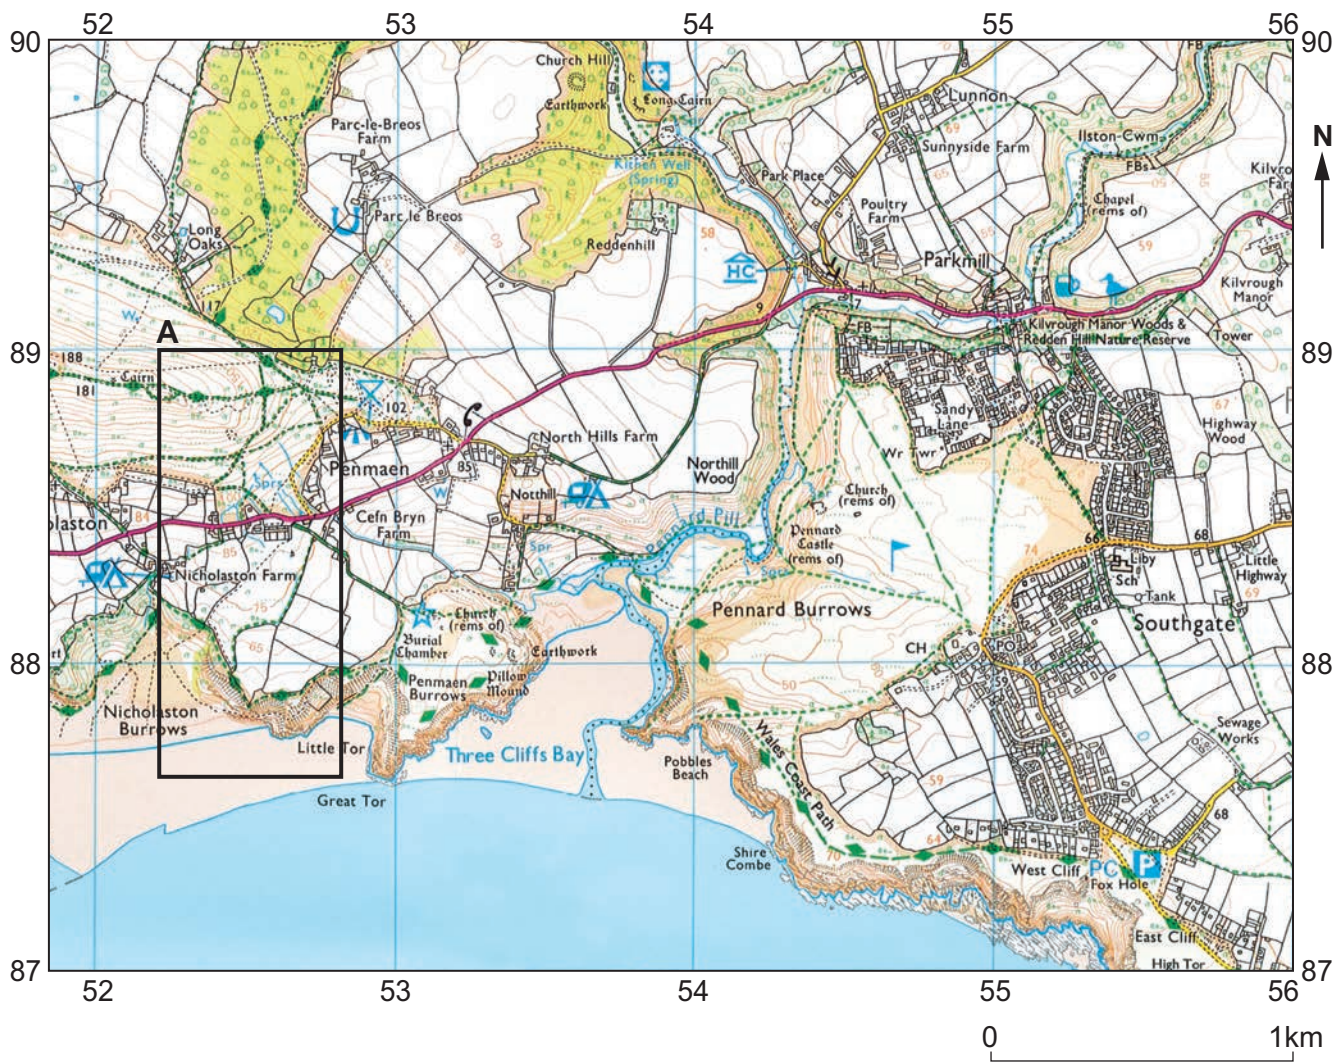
52 53 54 55 56
90 90
89 89
88 88
87 87
52 53 54 55 56

N

Church Hill
Earthwork
Long Cairn
Lunnon
Parc-le-Breos Farm
Kitchen Well (Spring)
Park Place
Sunnyside Farm
Ilston-Cwm
FBs
Kilvrough Farm
Chapel (rems of)
Long Oaks
Parc le Breos
Reddenhill
Poultry Farm
HC
Parkmill
Kilvrough Manor
117
9
17
FB
Kilvrough Manor Woods & Redden Hill Nature Reserve
Tower
A
188
181
Cairn
102
North Hills Farm
Sandy Lane
Highway Wood
67
Penmaen
85
Northill Wood
Wr Twr
Notthill
Sprs
Church (rems of)
olaston
84
Cefn Bryn Farm
Pennard Pill
Pennard Castle (rems of)
74
68
Liby
Little Highway
85
Sch
Nicholaston Farm
Spr
Tank
69
Church (rems of)
Pennard Burrows
Southgate
Burial Chamber
Earthwork
CH
PO
Penmaen Burrows
Pillow Mound
50
59
Nicholaston Burrows
Sewage Works
Little Tor
Three Cliffs Bay
Pobbles Beach
Wales Coast Path
59
Great Tor
68
Shire Combe
64
70
West Cliff
PC
P
Fox Hole
East Cliff
High Tor

0 1km